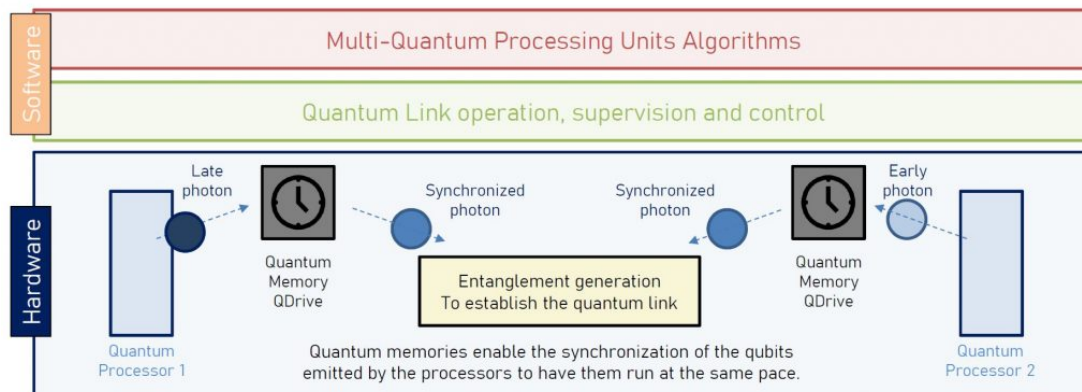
Software

Multi-Quantum Processing Units Algorithms

Quantum Link operation, supervision and control

Hardware

Late photon

Quantum Memory QDrive

Synchronized photon

Entanglement generation
To establish the quantum link

Synchronized photon

Quantum Memory QDrive

Early photon

Quantum Processor 1

Quantum memories enable the synchronization of the qubits emitted by the processors to have them run at the same pace.

Quantum Processor 2